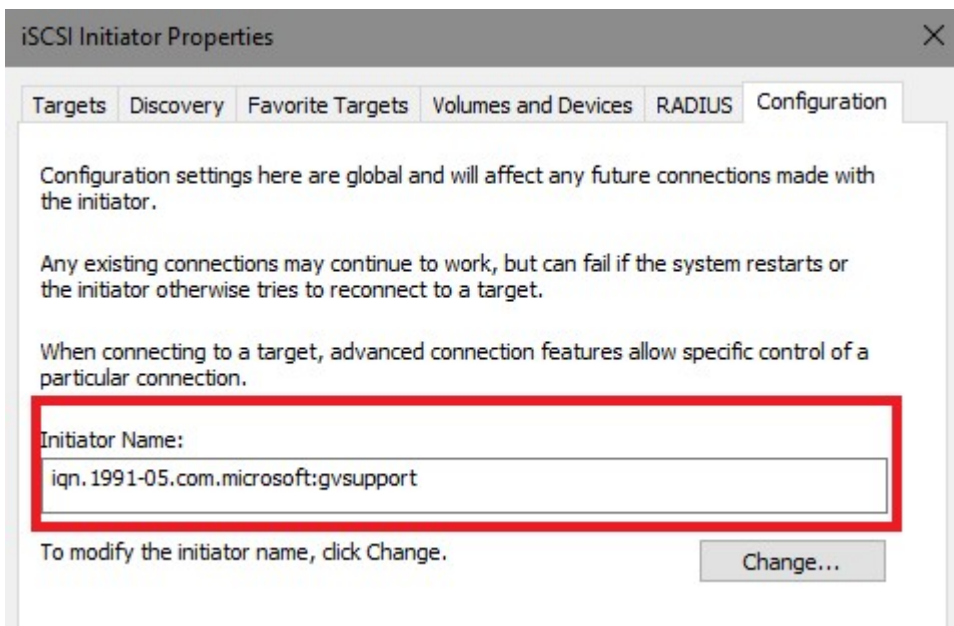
iSCSI Initiator Properties

×

Targets | Discovery | Favorite Targets | Volumes and Devices | RADIUS | Configuration

Configuration settings here are global and will affect any future connections made with the initiator.

Any existing connections may continue to work, but can fail if the system restarts or the initiator otherwise tries to reconnect to a target.

When connecting to a target, advanced connection features allow specific control of a particular connection.

Initiator Name:

iqn.1991-05.com.microsoft:gvsupport

To modify the initiator name, click Change.

Change...